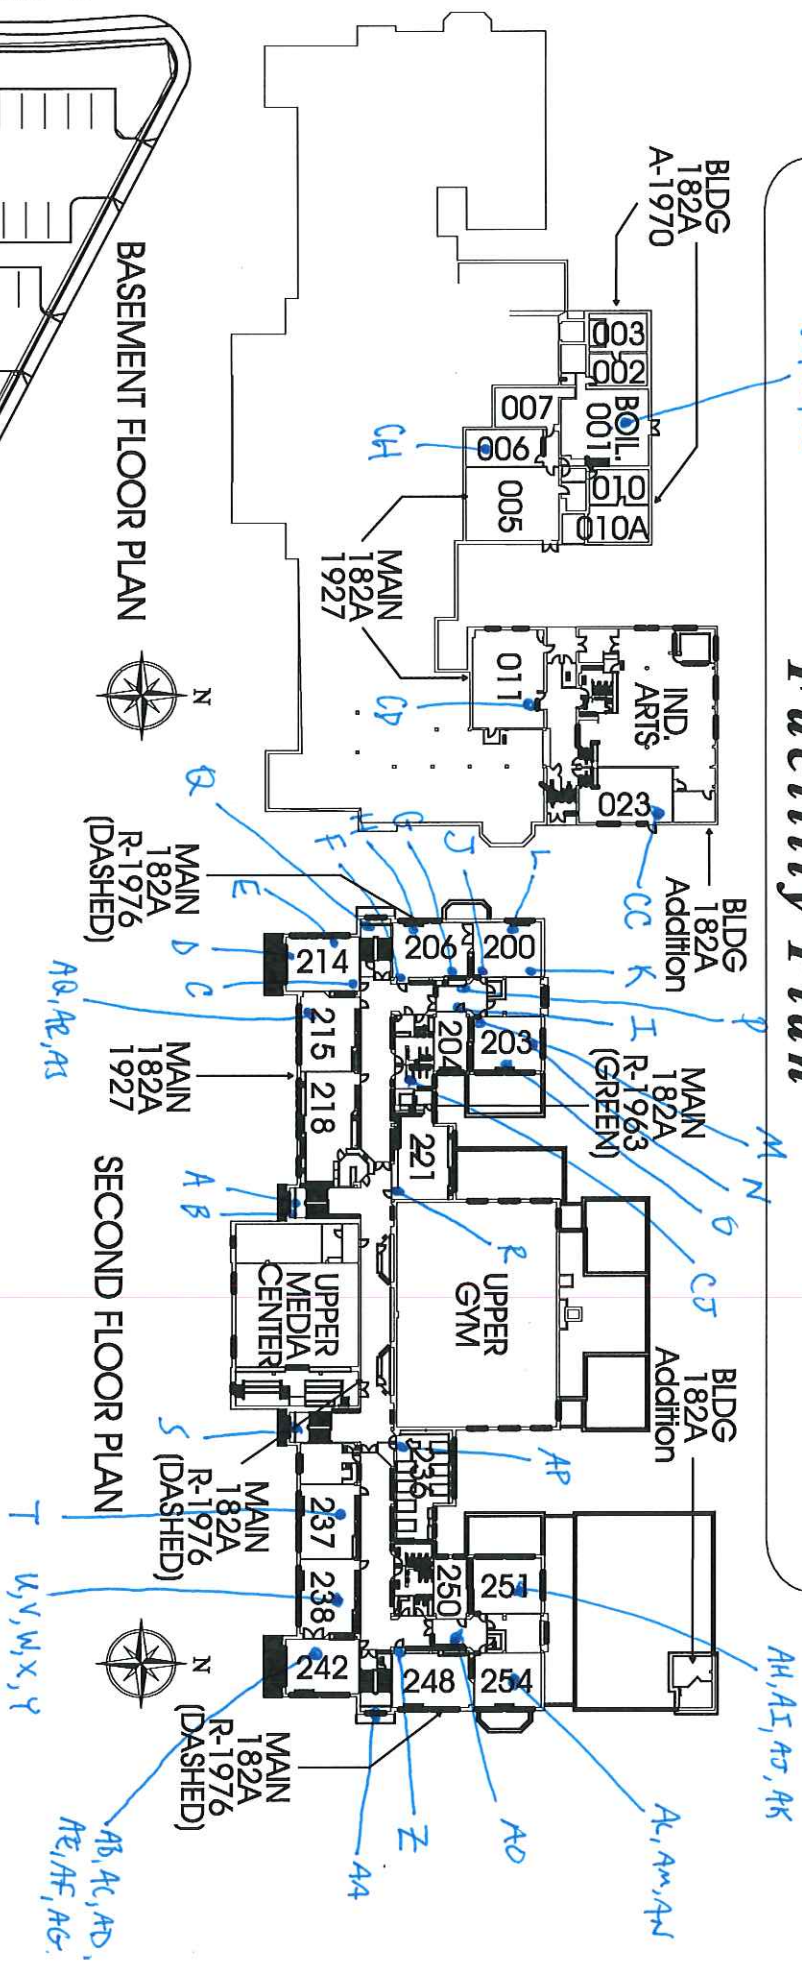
Facility Plan

BLDG 182A A-1970

003
002
BOIL. 001
010
010A
007
006
005
CH

MAIN 182A 1927

BASEMENT FLOOR PLAN

N

IND. ARTS
011
023
CD
CC

BLDG 182A Addition

MAIN 182A R-1976 (DASHED)

Q
E
F
H
G
J
L
D
C
K
P
I
200
206
214
203
204
215
218
221
AQ, AR, AS

MAIN 182A 1927

MAIN 182A R-1963 (GREEN)

M
N
O
CJ
A
B
R

SECOND FLOOR PLAN

UPPER MEDIA CENTER
UPPER GYM

BLDG 182A Addition

S
AP
236

MAIN 182A R-1976 (DASHED)

T
237
U, V, W, X, Y
238
250
251
242
248
254

N

MAIN 182A R-1976 (DASHED)

AH, AI, AJ, AK
AL, AM, AN
AO
Z
AA
AB, AC, AD, AE, AF, AG.